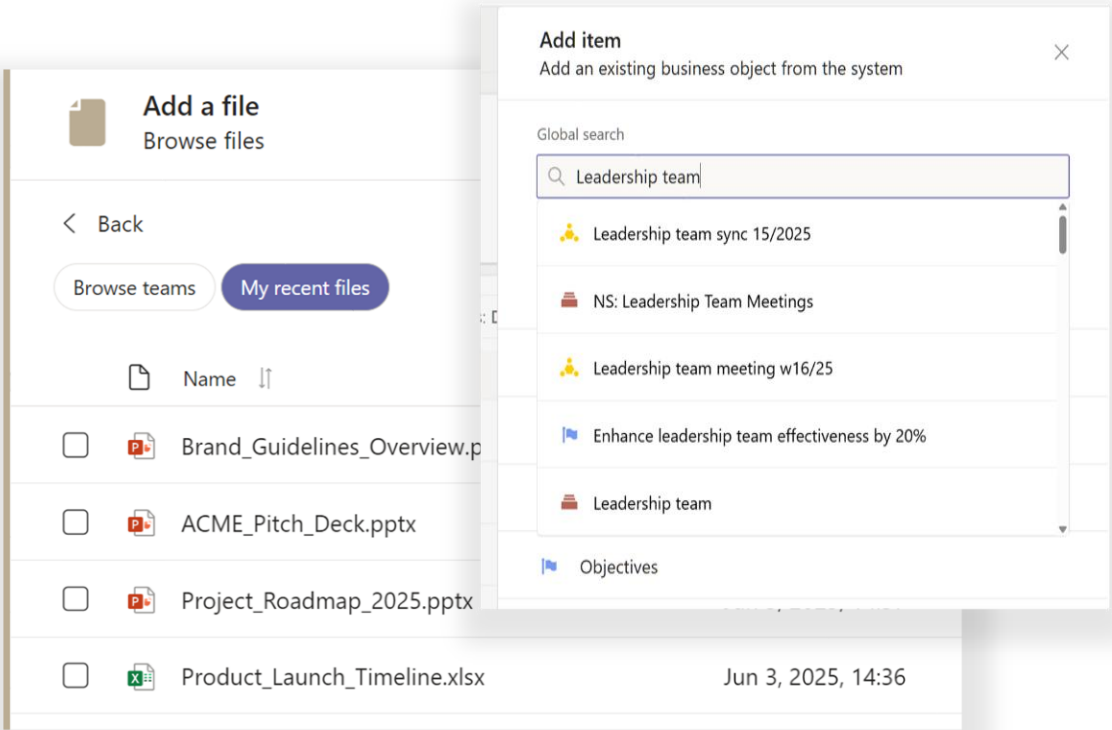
Add a file
Browse files

Back

Browse teams
My recent files

Name

Brand_Guidelines_Overview.p

ACME_Pitch_Deck.pptx

Project_Roadmap_2025.pptx

Product_Launch_Timeline.xlsx
Jun 3, 2025, 14:36

Add item
Add an existing business object from the system

Global search

Leadership team

Leadership team sync 15/2025

NS: Leadership Team Meetings

Leadership team meeting w16/25

Enhance leadership team effectiveness by 20%

Leadership team

Objectives